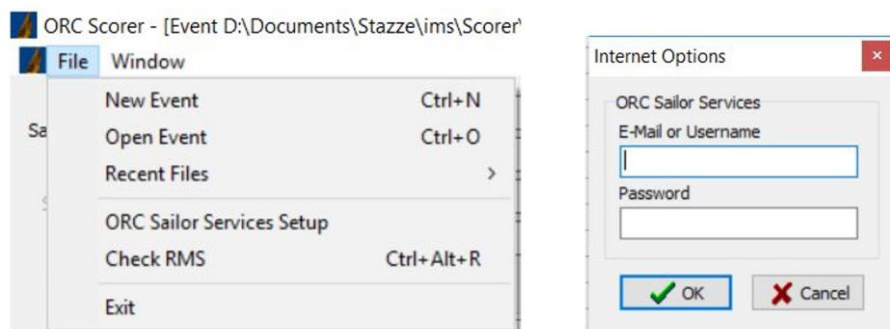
ORC Scorer - [Event D:\Documents\Stazze\ims\Scorer\

File Window

New Event Ctrl+N
Open Event Ctrl+O
Recent Files >
ORC Sailor Services Setup
Check RMS Ctrl+Alt+R
Exit

Sa

Internet Options

ORC Sailor Services
E-Mail or Username
Password

OK
Cancel